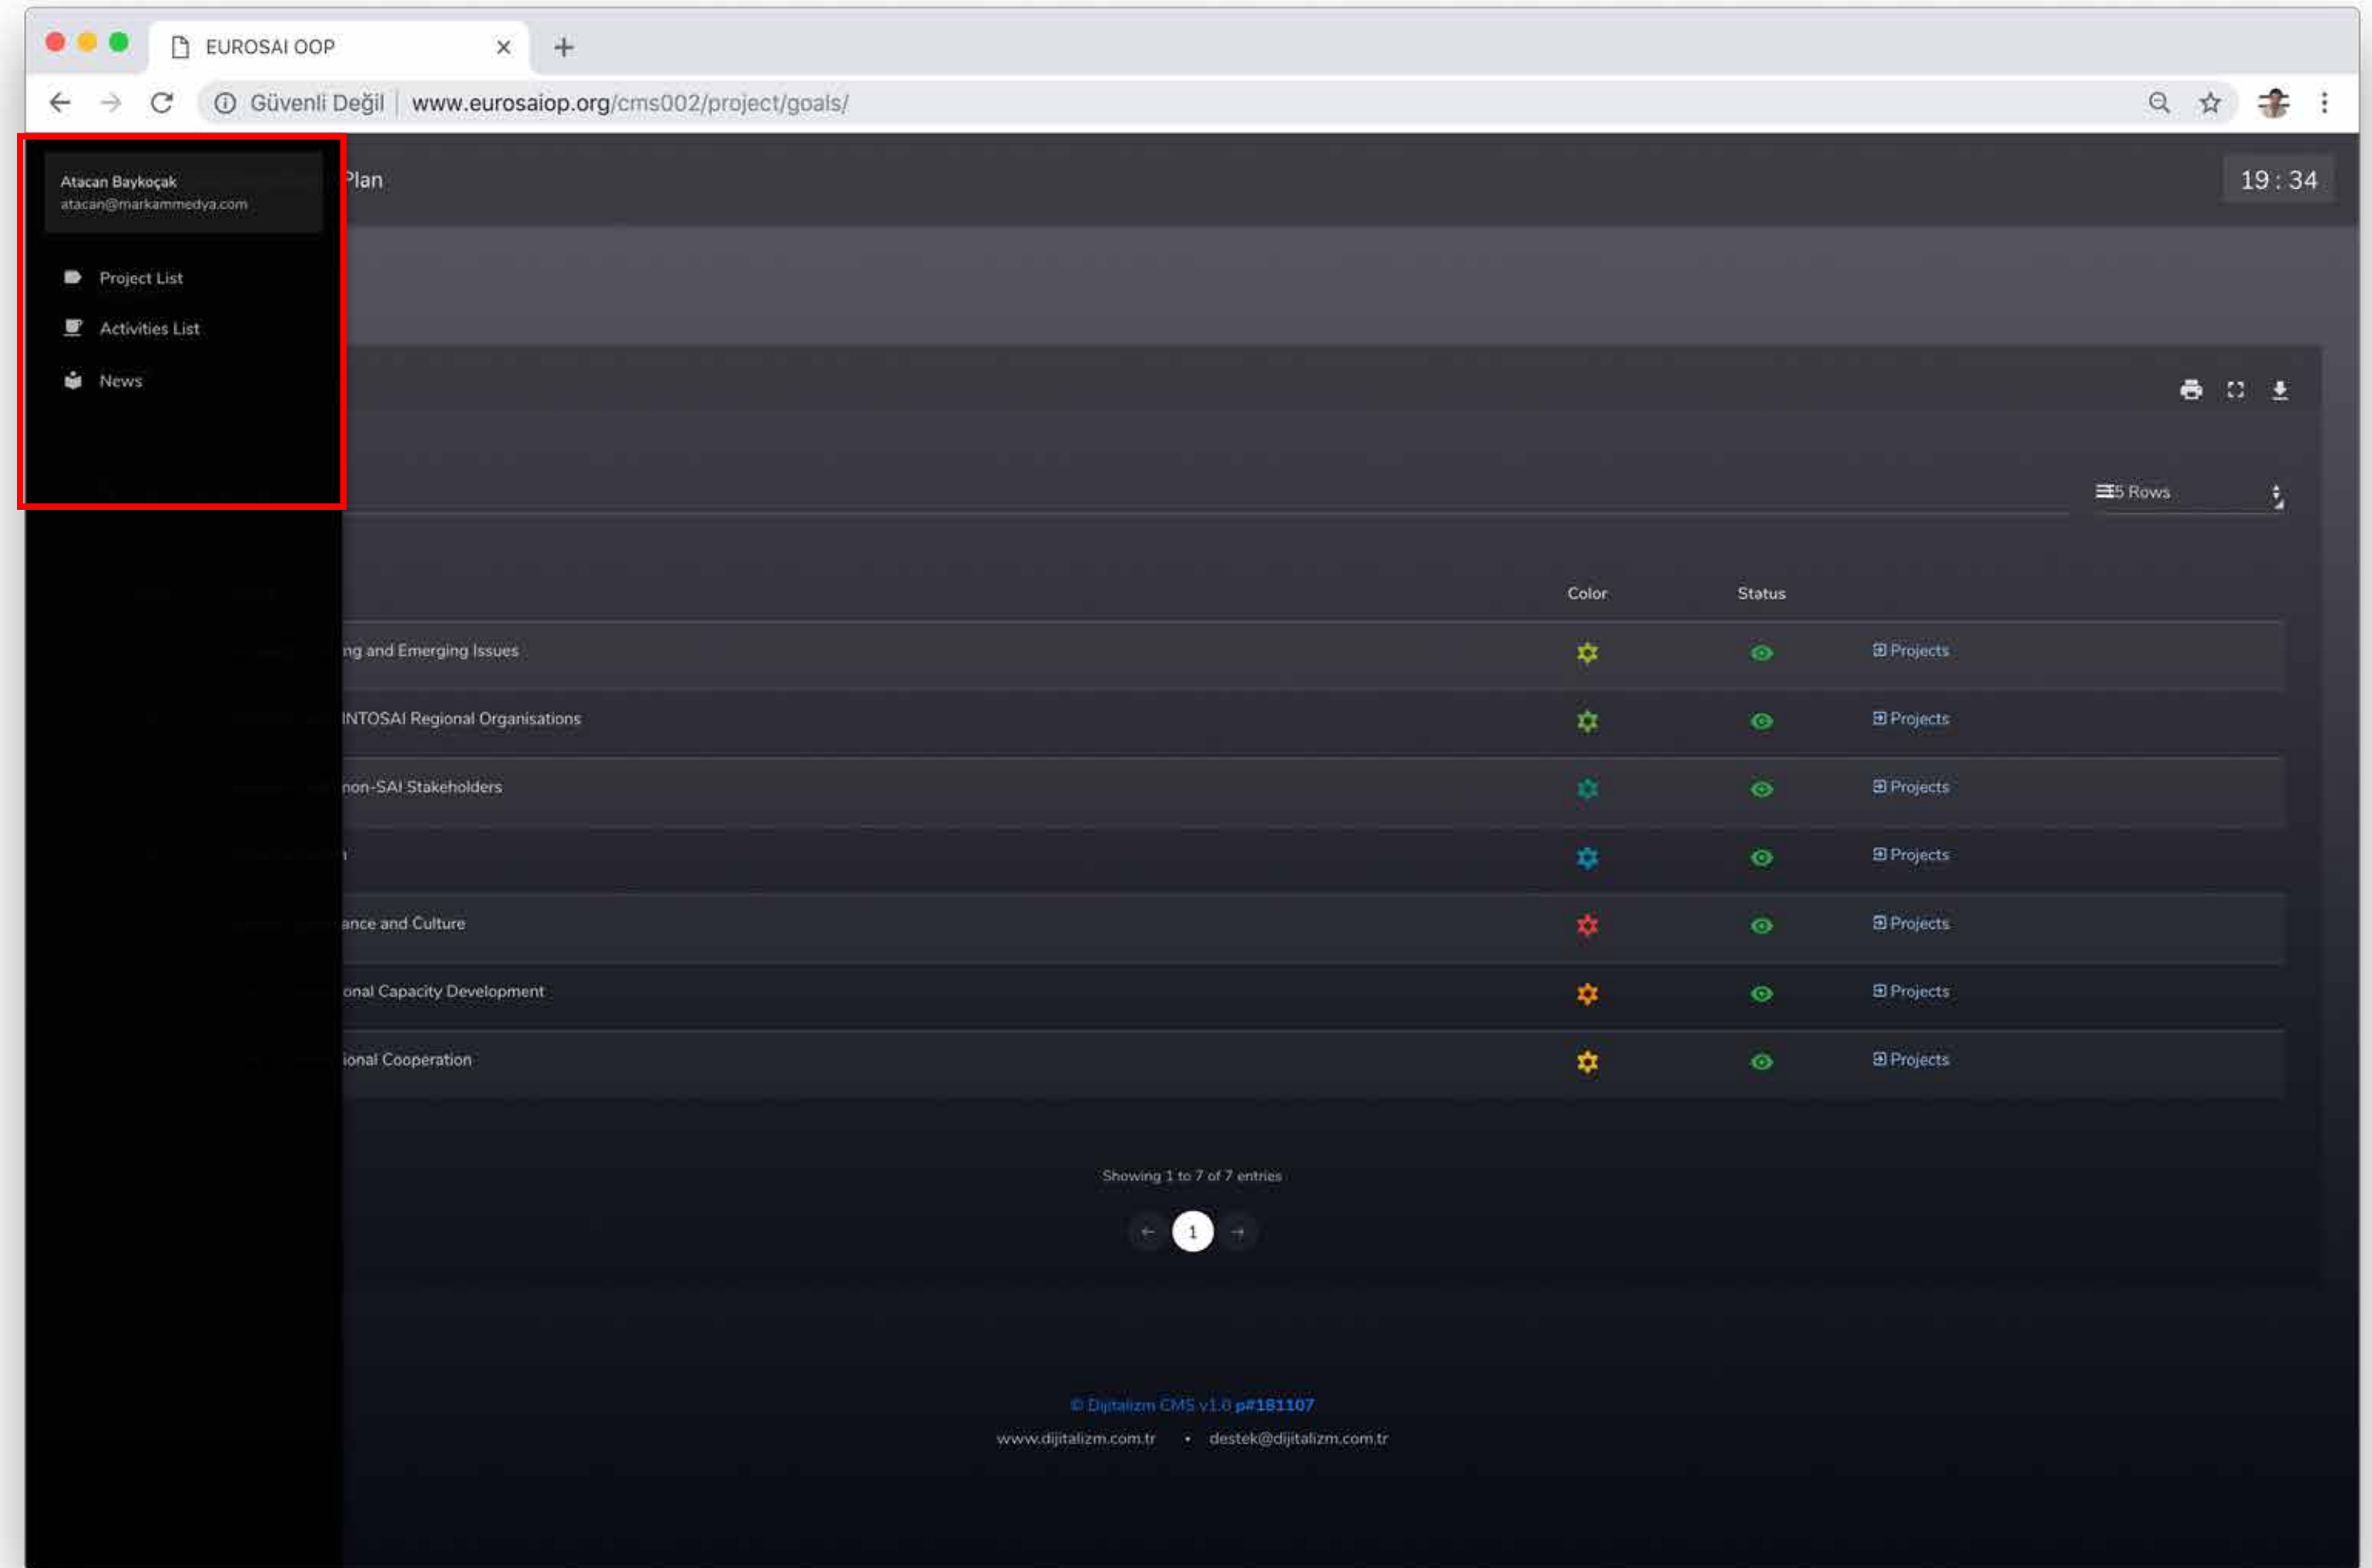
EUROSAI OOP ×
+

Güvenli Değil | www.eurosaiop.org/cms002/project/goals/

Atacan Baykoçak
atacan@markammedya.com

Project List
Activities List
News

Plan

19 : 34

5 Rows

| | Color | Status | |
|---|---|---|---|
| ng and Emerging Issues | | | Projects |
| INTOSAI Regional Organisations | | | Projects |
| non-SAI Stakeholders | | | Projects |
| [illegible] | | | Projects |
| ance and Culture | | | Projects |
| onal Capacity Development | | | Projects |
| ional Cooperation | | | Projects |

Showing 1 to 7 of 7 entries

← 1 →

© Dijitalizm CMS v1.0 p#181107

www.dijitalizm.com.tr • destek@dijitalizm.com.tr